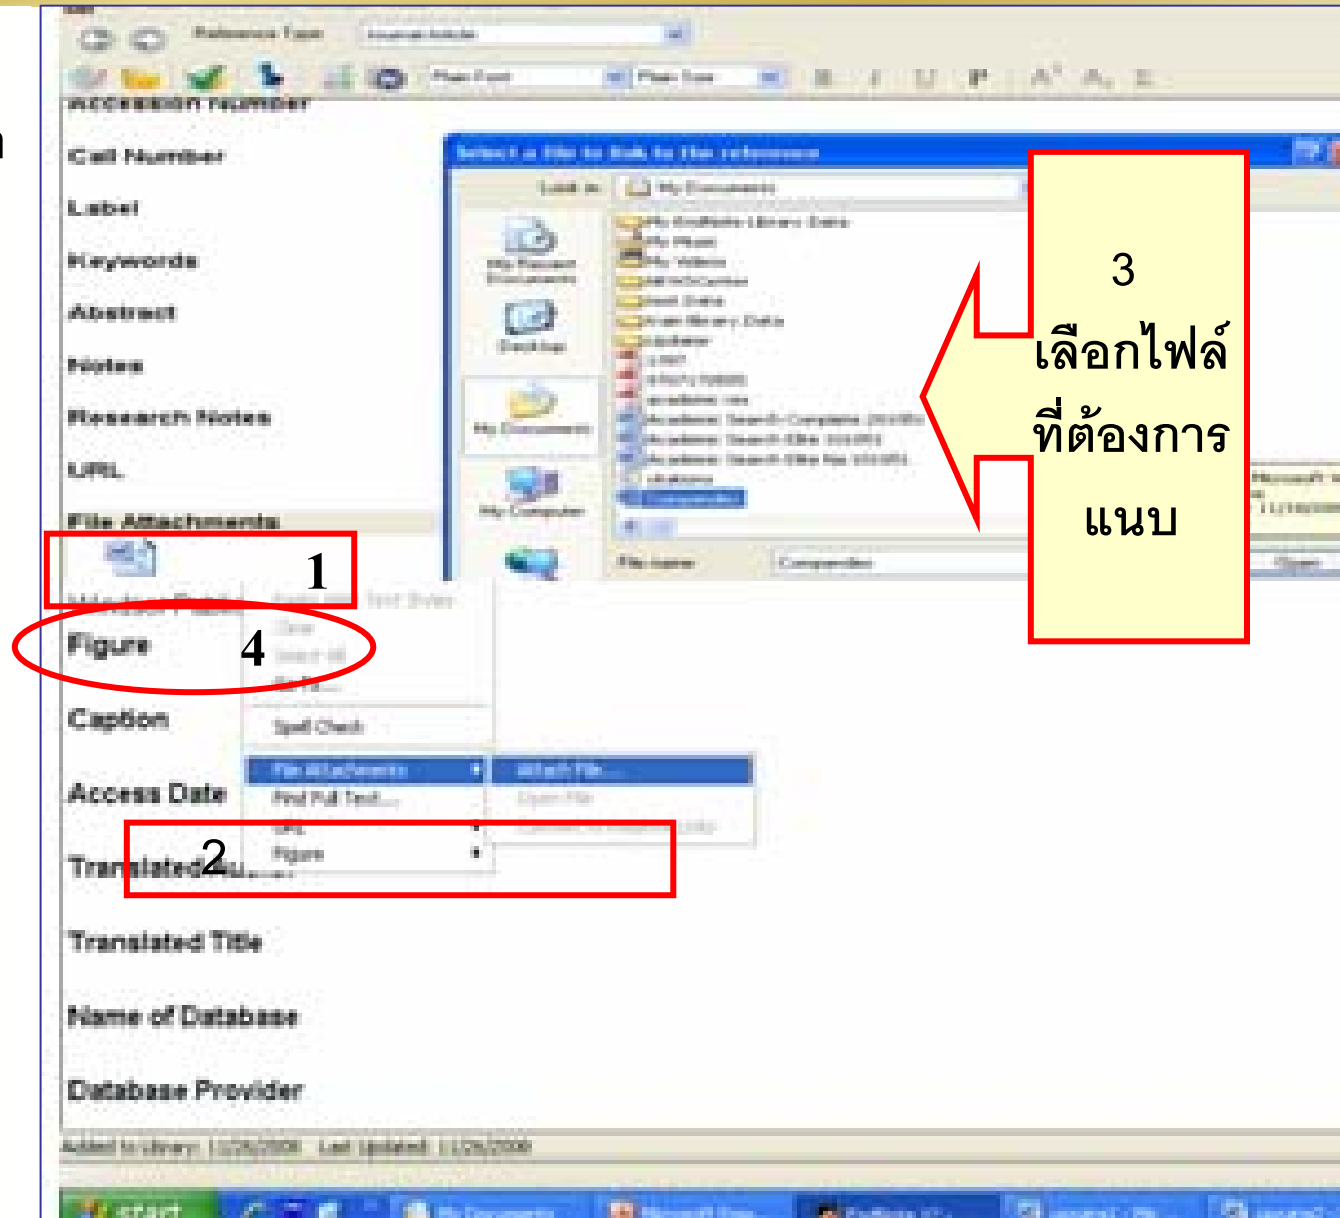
Reference Type
Accession Number
Call Number
Label
Keywords
Abstract
Notes
Research Notes
URL
File Attachments
Select a File to link to the reference
Look in: My Documents
My Recent Documents
Desktop
My Documents
My Computer
File name:
Open
3
เลือกไฟล์ที่ต้องการแนบ
1
Figure
4
Caption
Spell Check
Access Date
File Attachments
Attach File...
Find Full Text...
Open File
URL
Figure
2
Translated Author
Translated Title
Name of Database
Database Provider
Added to Library: 11/26/2008 Last Updated: 11/26/2008
start